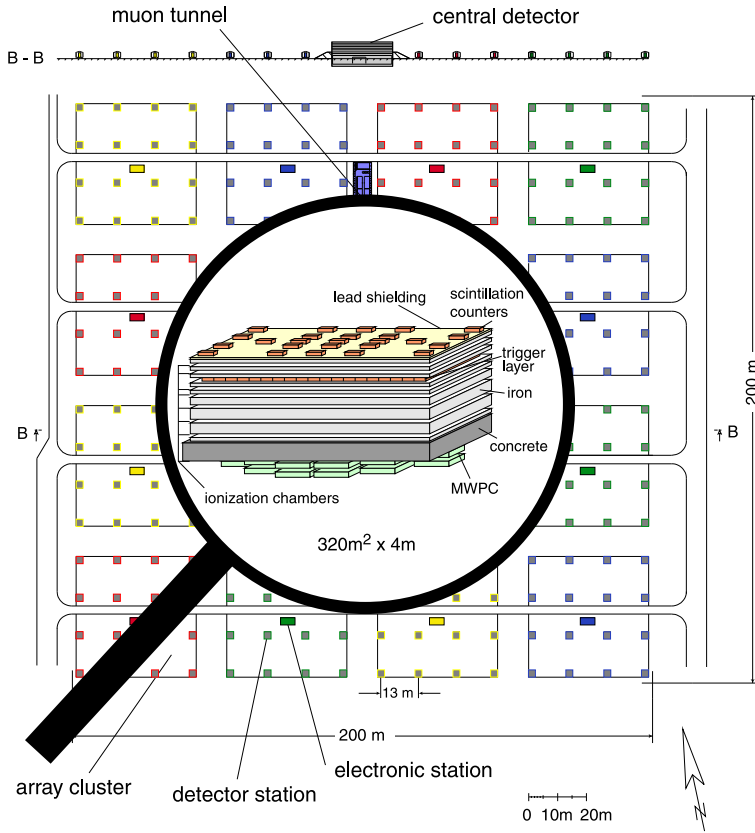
muon tunnel

central detector

B - B

lead shielding

scintillation counters

trigger layer

iron

concrete

MWPC

ionization chambers

$320m^2$ x 4m

200 m

B

B

13 m

200 m

array cluster

detector station

electronic station

0 10m 20m